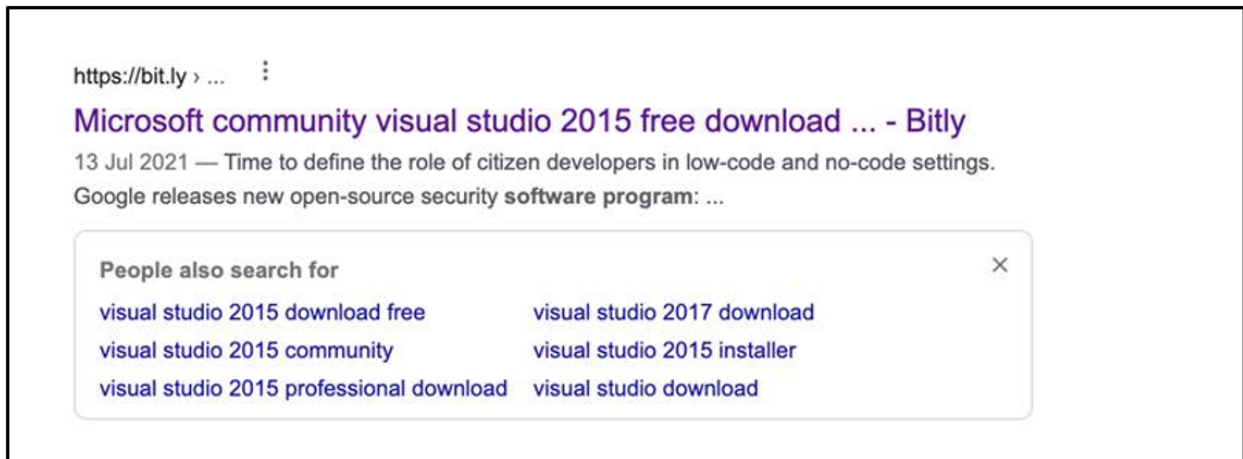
https://bit.ly › ...

Microsoft community visual studio 2015 free download ... - Bitly

13 Jul 2021 — Time to define the role of citizen developers in low-code and no-code settings. Google releases new open-source security **software program**: ...

People also search for

×

visual studio 2015 download free

visual studio 2015 community

visual studio 2015 professional download

visual studio 2017 download

visual studio 2015 installer

visual studio download